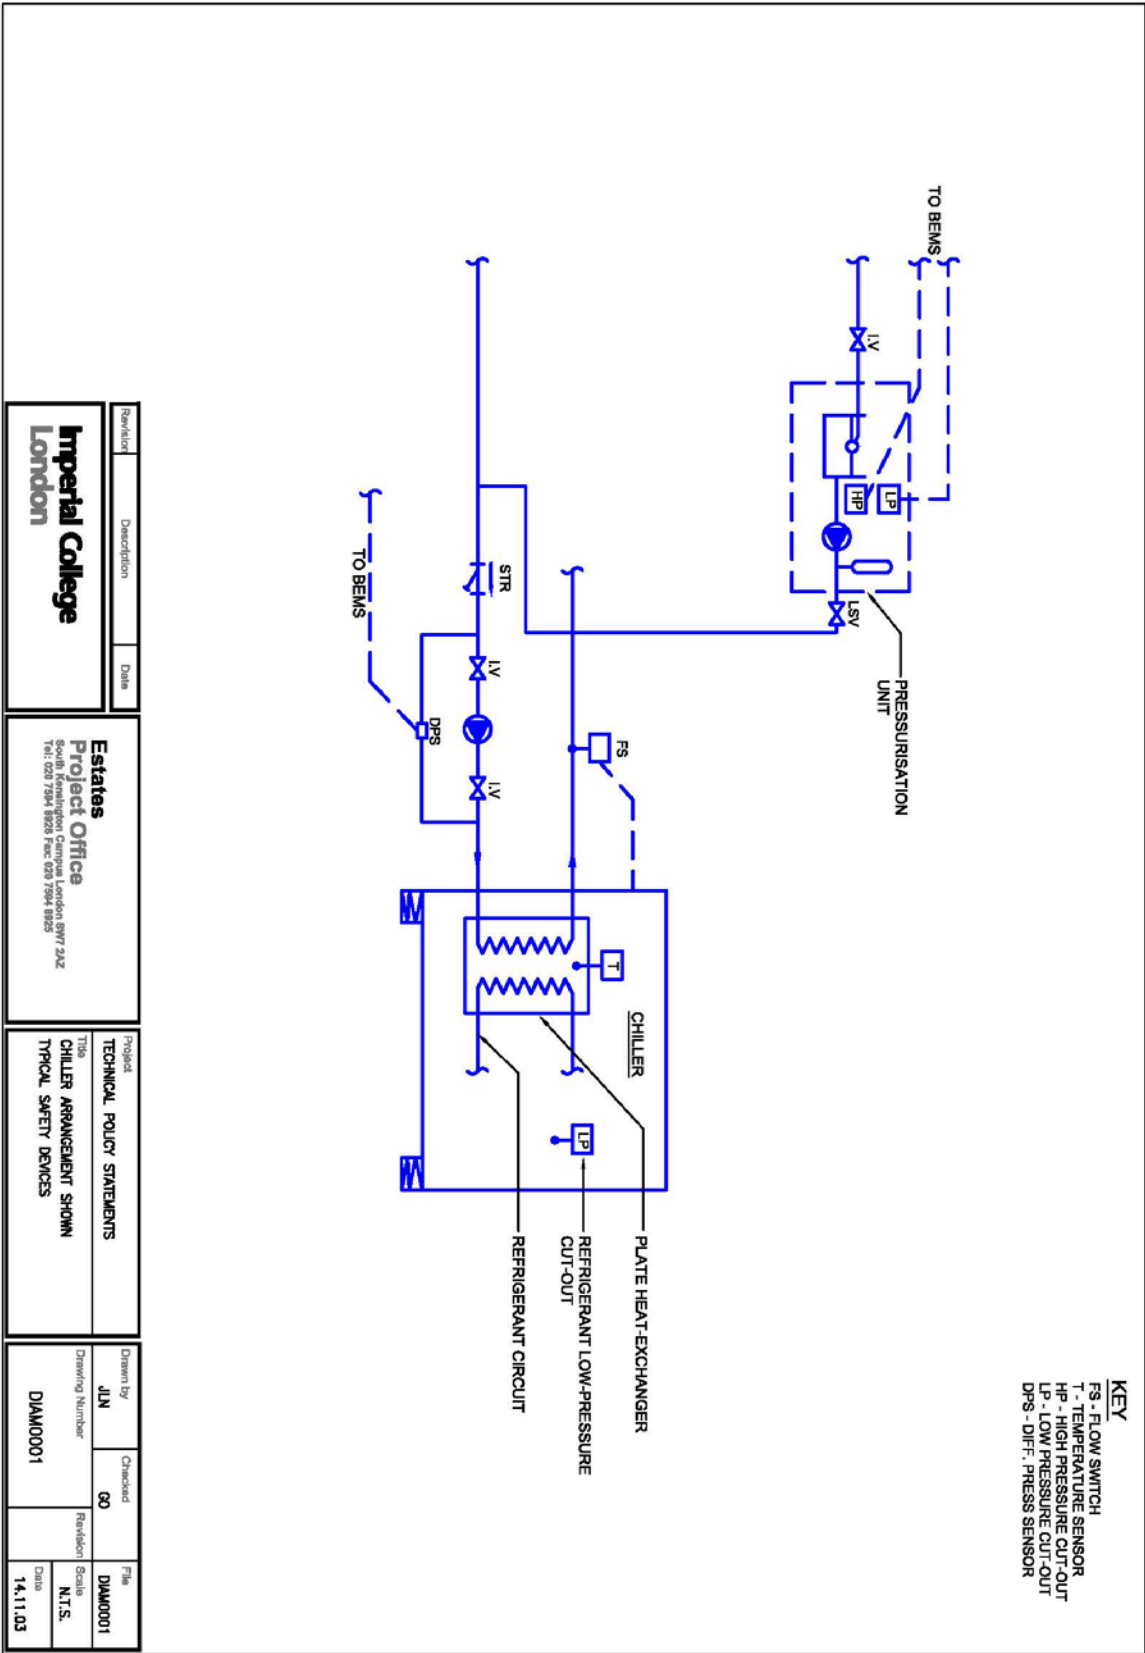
KEY
FS - FLOW SWITCH
T - TEMPERATURE SENSOR
HP - HIGH PRESSURE CUT-OUT
LP - LOW PRESSURE CUT-OUT
DPS - DIFF. PRESS SENSOR

TO BEMS

I.V

LP

HP

LSV

PRESSURISATION UNIT

STR

I.V

I.V

DPS

TO BEMS

FS

T

CHILLER

LP

PLATE HEAT-EXCHANGER

REFRIGERANT LOW-PRESSURE CUT-OUT

REFRIGERANT CIRCUIT

| Revision | Description | Date |
|---|---|---|

Imperial College London

Estates Project Office
South Kensington Campus London SW7 2AZ
Tel: 020 7594 8926 Fax: 020 7594 8925

Project
TECHNICAL POLICY STATEMENTS
Title
CHILLER ARRANGEMENT SHOWN TYPICAL SAFETY DEVICES

| Drawn by | Checked | File |
|---|---|---|
| JLN | GO | DIAM0001 |
| Drawing Number | Revision | Scale |
| DIAM0001 | | N.T.S. |
| | | Date |
| | | 14.11.03 |